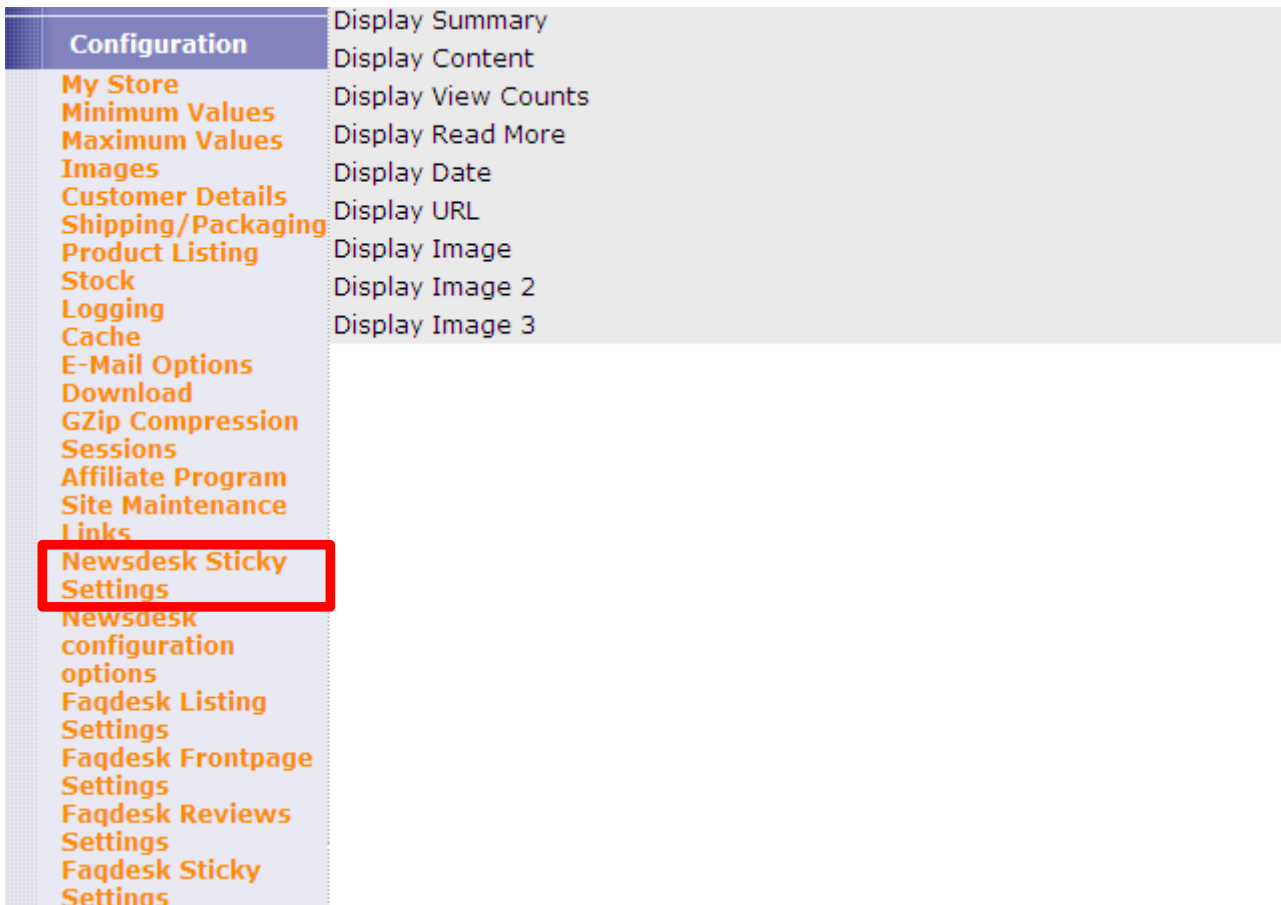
Configuration

My Store
Minimum Values
Maximum Values
Images
Customer Details
Shipping/Packaging
Product Listing
Stock
Logging
Cache
E-Mail Options
Download
GZip Compression
Sessions
Affiliate Program
Site Maintenance
Links
Newsdesk Sticky Settings
Newsdesk configuration options
Faqdesk Listing Settings
Faqdesk Frontpage Settings
Faqdesk Reviews Settings
Faqdesk Sticky Settings

Display Summary
Display Content
Display View Counts
Display Read More
Display Date
Display URL
Display Image
Display Image 2
Display Image 3